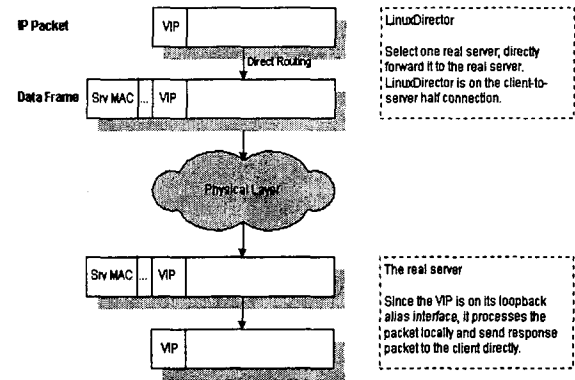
IP Packet

VIP

Direct Routing

Data Frame

Srv MAC

...

VIP

Physical Layer

Srv MAC

...

VIP

VIP

LinuxDirector

Select one real server, directly forward it to the real server. LinuxDirector is on the client-to-server half connection.

The real server

Since the VIP is on its loopback alias interface, it processes the packet locally and send response packet to the client directly.